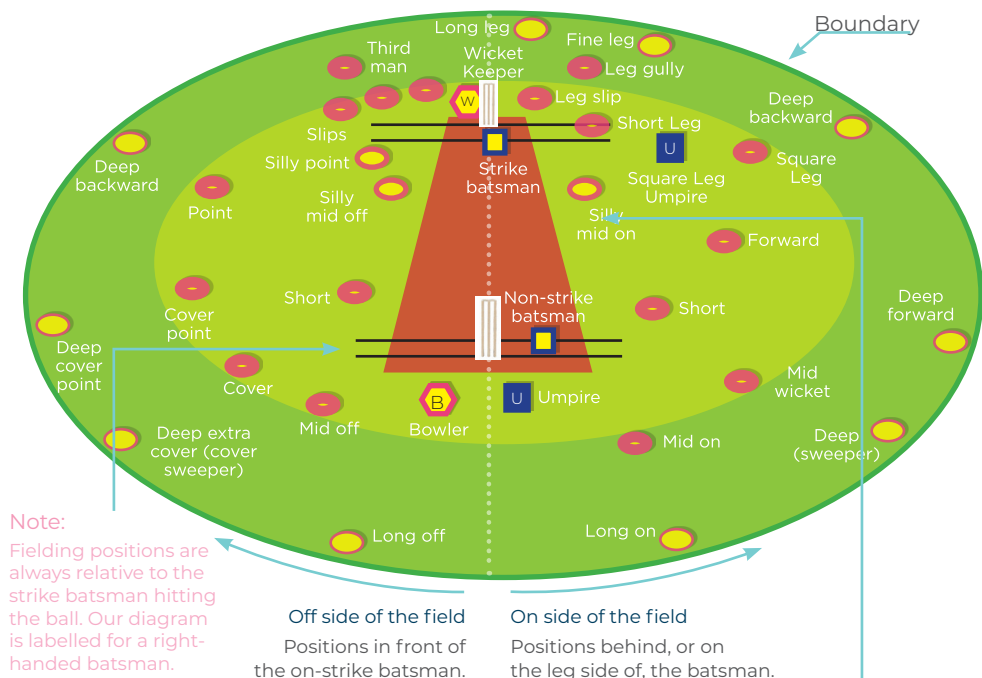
Boundary

Long leg
Wicket Keeper
Third man
Fine leg
Leg gully
W
Leg slip
Slips
Short Leg
Deep backward
Deep backward
Silly point
Strike batsman
U
Square Leg Umpire
Square Leg
Point
Silly mid off
Silly mid on
Forward
Short
Non-strike batsman
Short
Cover point
Deep forward
Deep cover point
Cover
B
Bowler
U
Umpire
Mid wicket
Mid off
Deep extra cover (cover sweeper)
Mid on
Deep (sweeper)
Long off
Long on

Note:
Fielding positions are always relative to the strike batsman hitting the ball. Our diagram is labelled for a right-handed batsman.

Off side of the field
Positions in front of the on-strike batsman.

On side of the field
Positions behind, or on the leg side of, the batsman.